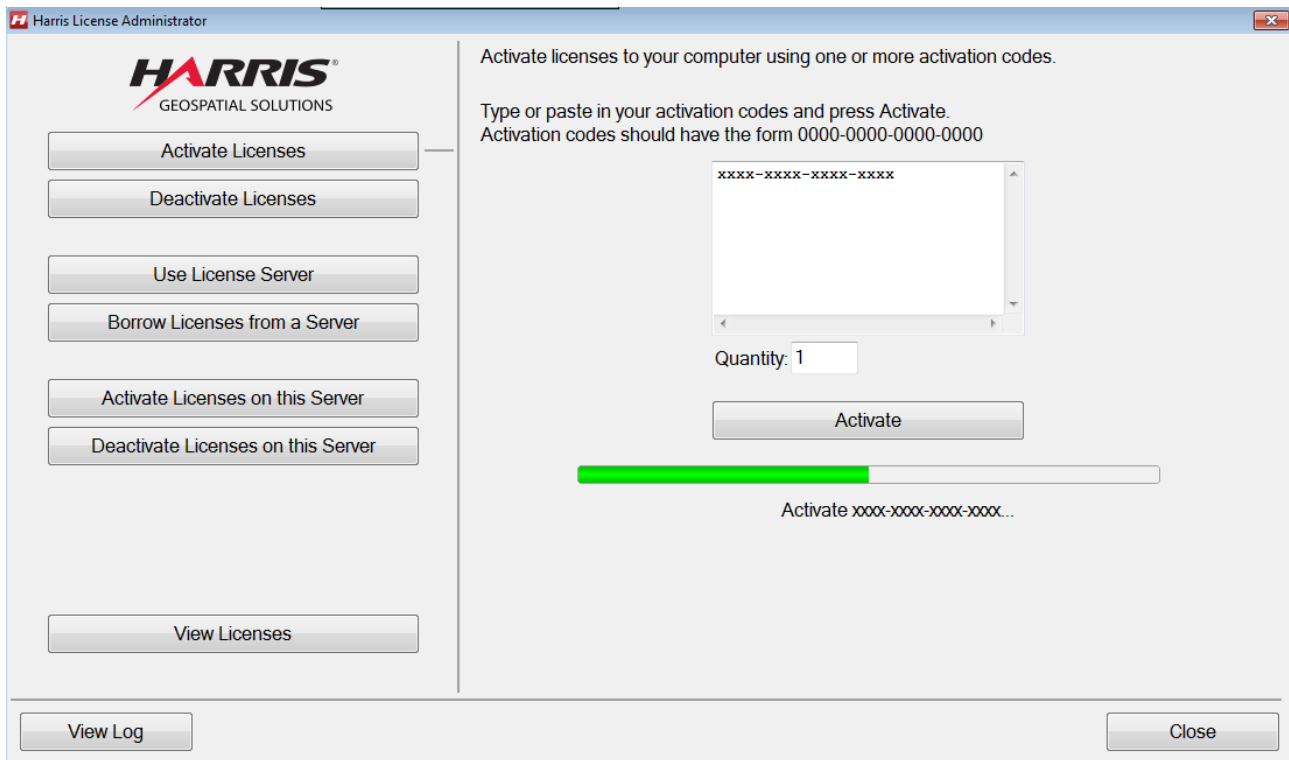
Harris License Administrator

HARRIS®
GEOSPATIAL SOLUTIONS

Activate Licenses

Deactivate Licenses

Use License Server

Borrow Licenses from a Server

Activate Licenses on this Server

Deactivate Licenses on this Server

View Licenses

Activate licenses to your computer using one or more activation codes.

Type or paste in your activation codes and press Activate.
Activation codes should have the form 0000-0000-0000-0000

xxxx-xxxx-xxxx-xxxx

Quantity: 1

Activate

Activate xxxx-xxxx-xxxx-xxxx...

View Log

Close